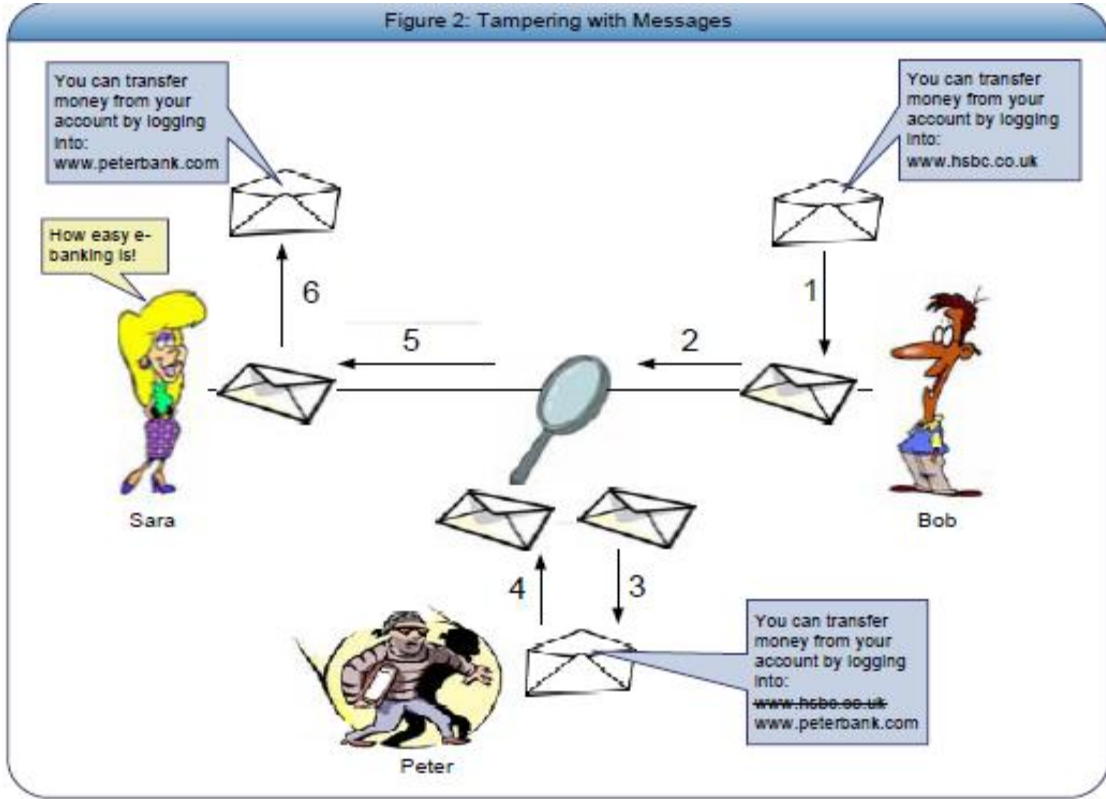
Figure 2: Tampering with Messages

You can transfer money from your account by logging into: www.peterbank.com

You can transfer money from your account by logging into: www.hsbc.co.uk

How easy e-banking is!

6

1

5

2

Sara

Bob

4

3

You can transfer money from your account by logging into: ~~www.hsbc.co.uk~~ www.peterbank.com

Peter